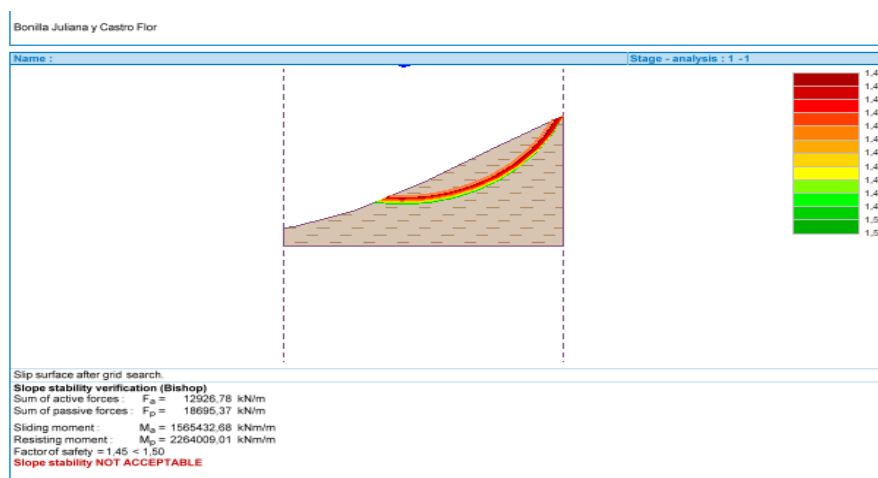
Bonilla Juliana y Castro Flor

Name :

Stage - analysis : 1 - 1

1,4
1,4
1,4
1,4
1,4
1,4
1,4
1,4
1,4
1,4
1,4
1,5
1,5

Slip surface after grid search.

Slope stability verification (Bishop)
Sum of active forces : $F_a$ = 12926,78 kN/m
Sum of passive forces : $F_p$ = 18695,37 kN/m
Sliding moment : $M_a$ = 1565432,68 kNm/m
Resisting moment : $M_p$ = 2264009,01 kNm/m
Factor of safety = 1,45 < 1,50
Slope stability NOT ACCEPTABLE